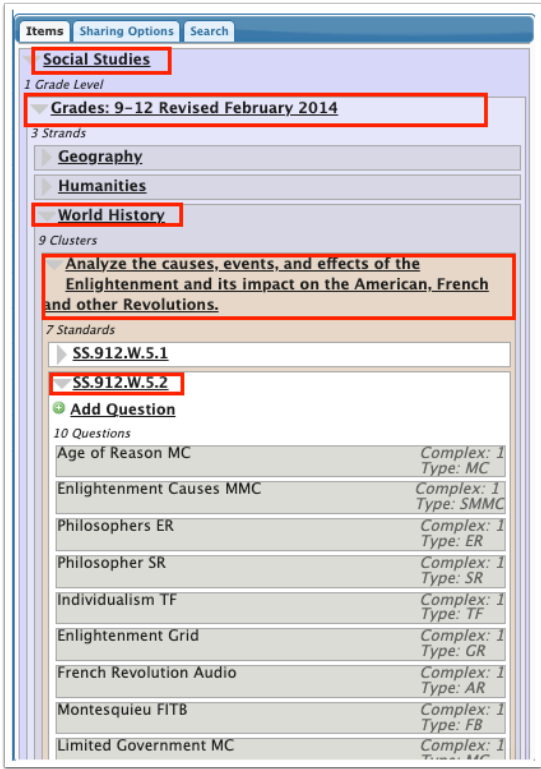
Items Sharing Options Search

Social Studies

1 Grade Level

Grades: 9-12 Revised February 2014

3 Strands

Geography

Humanities

World History

9 Clusters

Analyze the causes, events, and effects of the Enlightenment and its impact on the American, French and other Revolutions.

7 Standards

SS.912.W.5.1

SS.912.W.5.2

Add Question

10 Questions

| | |
|---|---|
| Age of Reason MC | Complex: 1 Type: MC |
| Enlightenment Causes MMC | Complex: 1 Type: SMMC |
| Philosophers ER | Complex: 1 Type: ER |
| Philosopher SR | Complex: 1 Type: SR |
| Individualism TF | Complex: 1 Type: TF |
| Enlightenment Grid | Complex: 1 Type: GR |
| French Revolution Audio | Complex: 1 Type: AR |
| Montesquieu FITB | Complex: 1 Type: FB |
| Limited Government MC | Complex: 1 Type: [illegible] |